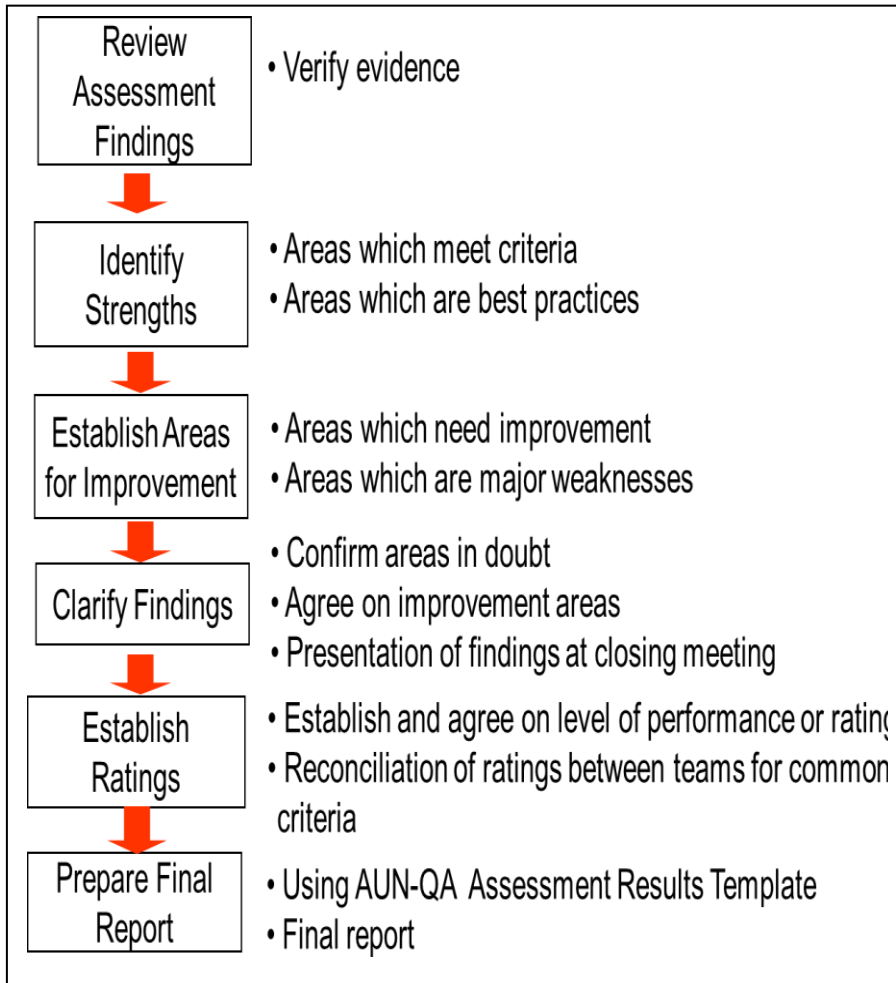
Review Assessment Findings

• Verify evidence

Identify Strengths

• Areas which meet criteria
• Areas which are best practices

Establish Areas for Improvement

• Areas which need improvement
• Areas which are major weaknesses

Clarify Findings

• Confirm areas in doubt
• Agree on improvement areas
• Presentation of findings at closing meeting

Establish Ratings

• Establish and agree on level of performance or ratin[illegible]
• Reconciliation of ratings between teams for common criteria

Prepare Final Report

• Using AUN-QA Assessment Results Template
• Final report